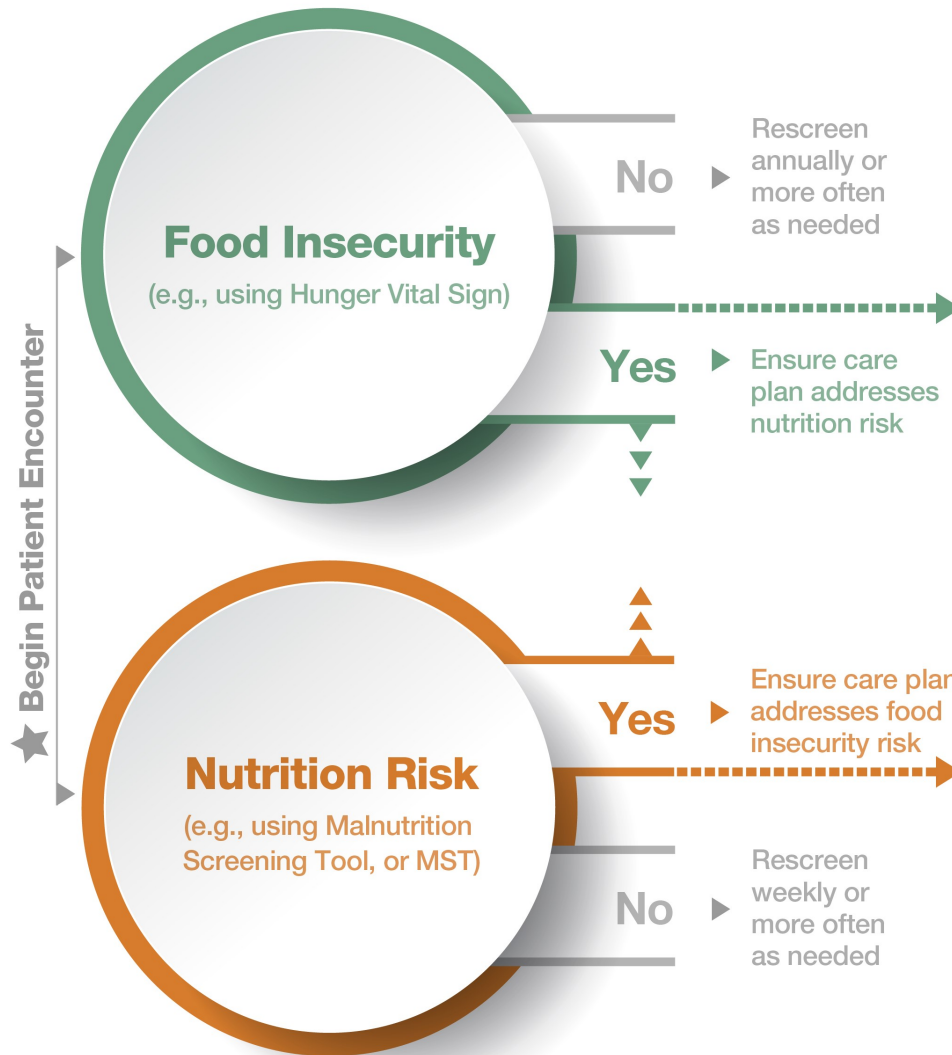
Begin Patient Encounter

Food Insecurity
(e.g., using Hunger Vital Sign)

No
Rescreen annually or more often as needed

Yes
Ensure care plan addresses nutrition risk

Nutrition Risk
(e.g., using Malnutrition Screening Tool, or MST)

Yes
Ensure care plan addresses food insecurity risk

No
Rescreen weekly or more often as needed